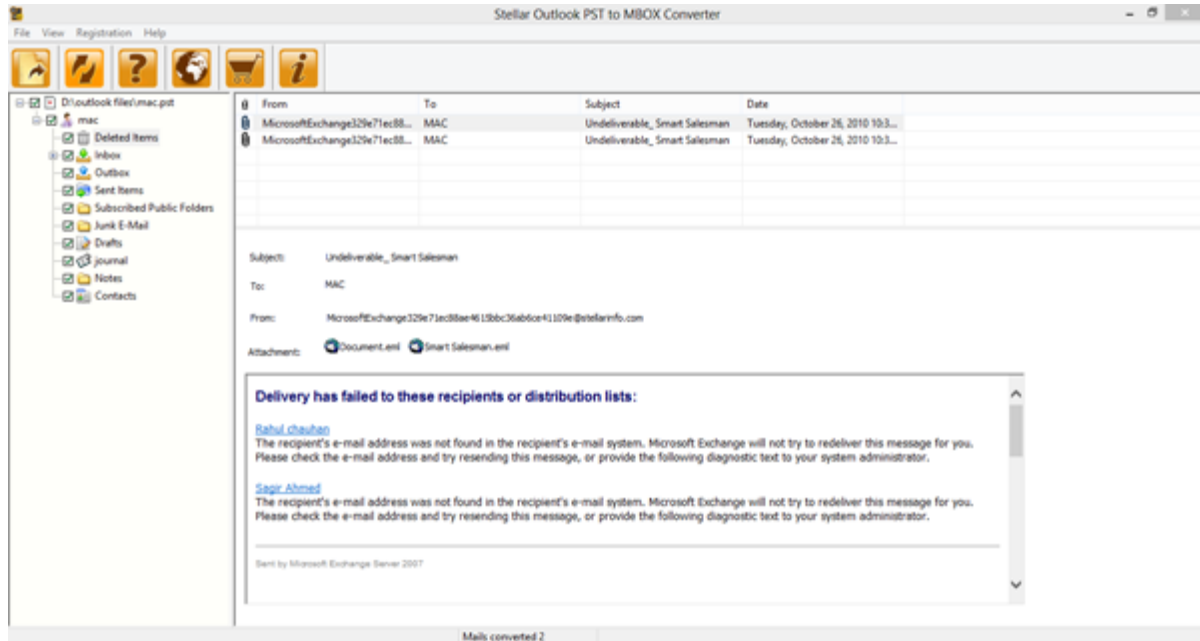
Stellar Outlook PST to MBOX Converter

File View Registration Help

D:\outlook files\mac.pst
mac
Deleted Items
Inbox
Outbox
Sent Items
Subscribed Public Folders
Junk E-Mail
Drafts
journal
Notes
Contacts

| | From | To | Subject | Date |
|---|---|---|---|---|
| | MicrosoftExchange329e71ec88... | MAC | Undeliverable_ Smart Salesman | Tuesday, October 26, 2010 10:3... |
| | MicrosoftExchange329e71ec88... | MAC | Undeliverable_ Smart Salesman | Tuesday, October 26, 2010 10:3... |

Subject: Undeliverable_ Smart Salesman

To: MAC

From: MicrosoftExchange329e71ec88ae4615bbc36ab6ce41109e@stellarinfo.com

Attachment: Document.eml Smart Salesman.eml

Delivery has failed to these recipients or distribution lists:

Rahul chauhan
The recipient's e-mail address was not found in the recipient's e-mail system. Microsoft Exchange will not try to redeliver this message for you. Please check the e-mail address and try resending this message, or provide the following diagnostic text to your system administrator.

Sagir Ahmed
The recipient's e-mail address was not found in the recipient's e-mail system. Microsoft Exchange will not try to redeliver this message for you. Please check the e-mail address and try resending this message, or provide the following diagnostic text to your system administrator.

Sent by Microsoft Exchange Server 2007

Mails converted 2